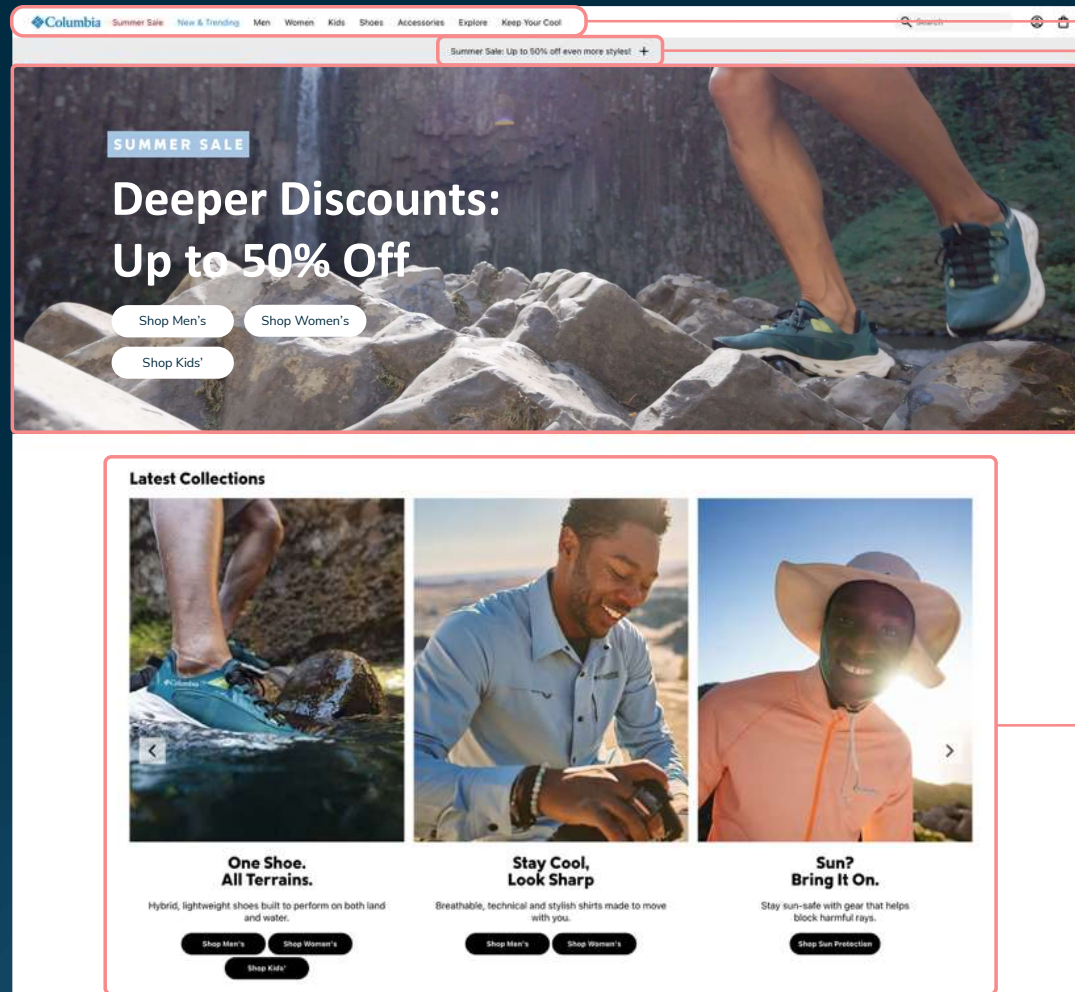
Columbia Summer Sale New & Trending Men Women Kids Shoes Accessories Explore Keep Your Cool

Search

Summer Sale: Up to 50% off even more styles! +

SUMMER SALE

Deeper Discounts: Up to 50% Off

Shop Men's Shop Women's

Shop Kids'

Latest Collections

Columbia

One Shoe. All Terrains.

Hybrid, lightweight shoes built to perform on both land and water.

Shop Men's Shop Women's

Shop Kids'

Stay Cool, Look Sharp

Breathable, technical and stylish shirts made to move with you.

Shop Men's Shop Women's

Sun? Bring It On.

Stay sun-safe with gear that helps block harmful rays.

Shop Sun Protection